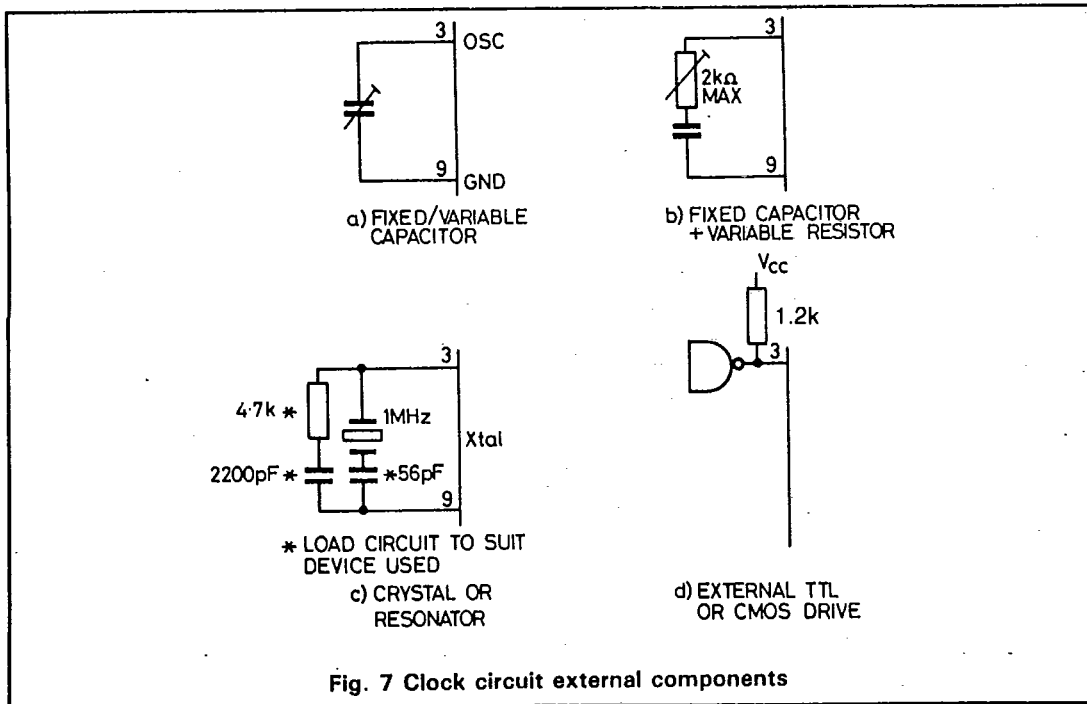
3 OSC

9 GND

a) FIXED/VARIABLE CAPACITOR

3

2kΩ MAX

9

b) FIXED CAPACITOR + VARIABLE RESISTOR

$V_{cc}$

1.2k

3

3

4·7k *

1MHz

Xtal

2200pF *

*56pF

9

* LOAD CIRCUIT TO SUIT DEVICE USED

c) CRYSTAL OR RESONATOR

d) EXTERNAL TTL OR CMOS DRIVE

Fig. 7 Clock circuit external components